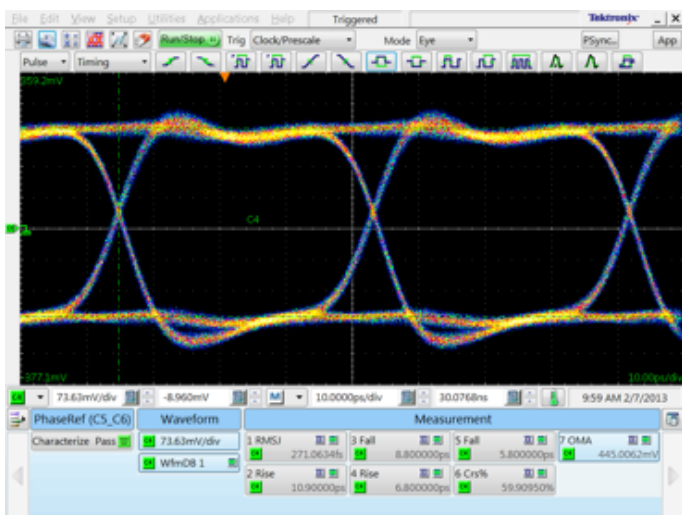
File Edit View Setup Utilities Applications Help Triggered Tektronix _ X

Run/Stop Trig Clock/Prescale Mode Eye PSync... App

Pulse Timing

359.2mV

C4

-377.1mV

10.00ps/div

73.63mV/div -8.960mV M 10.0000ps/div 30.0768ns 9:59 AM 2/7/2013

PhaseRef (C5_C6)

Waveform

Measurement

Characterize Pass

73.63mV/div

WfmDB 1

1 RMSJ 271.0634fs

2 Rise 10.90000ps

3 Fall 8.800000ps

4 Rise 6.800000ps

5 Fall 5.800000ps

6 Crs% 59.90950%

7 OMA 445.0062mV